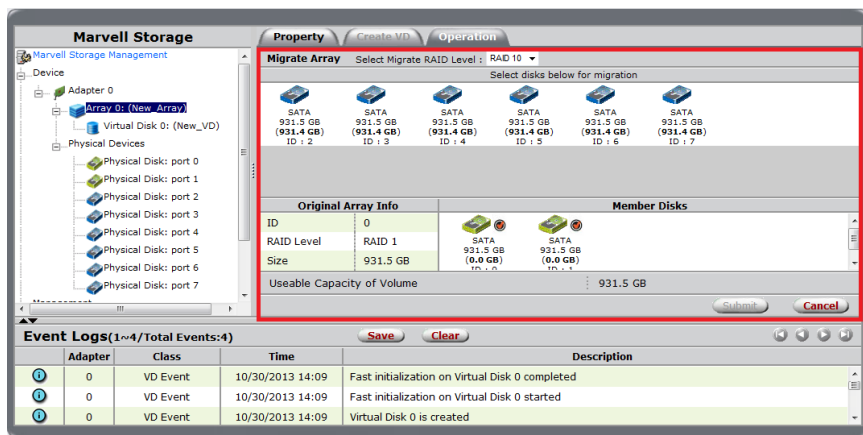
Marvell Storage

Marvell Storage Management
Device
Adapter 0
Array 0: (New_Array)
Virtual Disk 0: (New_VD)
Physical Devices
Physical Disk: port 0
Physical Disk: port 1
Physical Disk: port 2
Physical Disk: port 3
Physical Disk: port 4
Physical Disk: port 5
Physical Disk: port 6
Physical Disk: port 7

Property | Create VD | Operation

Migrate Array Select Migrate RAID Level : RAID 10

Select disks below for migration

SATA 931.5 GB (931.4 GB) ID : 2
SATA 931.5 GB (931.4 GB) ID : 3
SATA 931.5 GB (931.4 GB) ID : 4
SATA 931.5 GB (931.4 GB) ID : 5
SATA 931.5 GB (931.4 GB) ID : 6
SATA 931.5 GB (931.4 GB) ID : 7

| Original Array Info | |
|---|---|
| ID | 0 |
| RAID Level | RAID 1 |
| Size | 931.5 GB |

Member Disks

SATA 931.5 GB (0.0 GB) ID : 0
SATA 931.5 GB (0.0 GB) ID : 1

Useable Capacity of Volume | 931.5 GB

Submit Cancel

Event Logs(1~4/Total Events:4) Save Clear

| | Adapter | Class | Time | Description |
|---|---|---|---|---|
| i | 0 | VD Event | 10/30/2013 14:09 | Fast initialization on Virtual Disk 0 completed |
| i | 0 | VD Event | 10/30/2013 14:09 | Fast initialization on Virtual Disk 0 started |
| i | 0 | VD Event | 10/30/2013 14:09 | Virtual Disk 0 is created |